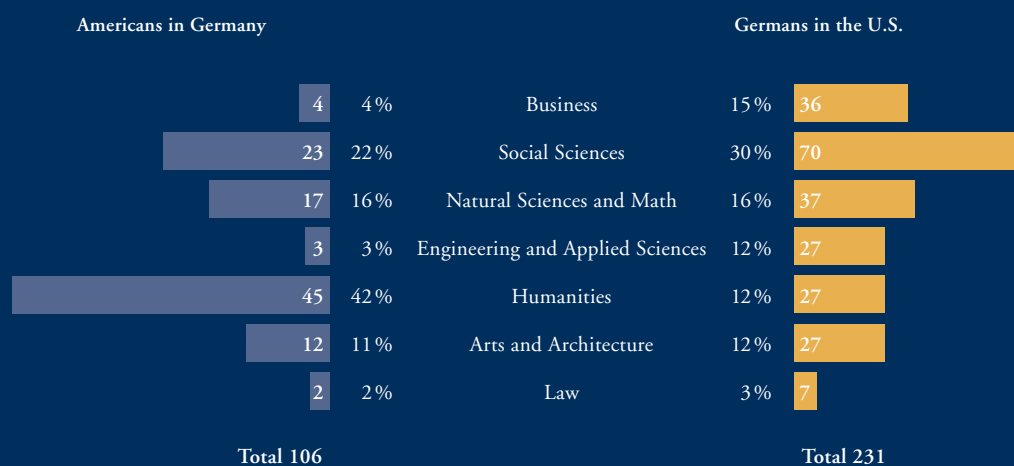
Americans in Germany

Germans in the U.S.

| Americans in Germany | % | Field | % | Germans in the U.S. |
|---|---|---|---|---|
| 4 | 4% | Business | 15% | 36 |
| 23 | 22% | Social Sciences | 30% | 70 |
| 17 | 16% | Natural Sciences and Math | 16% | 37 |
| 3 | 3% | Engineering and Applied Sciences | 12% | 27 |
| 45 | 42% | Humanities | 12% | 27 |
| 12 | 11% | Arts and Architecture | 12% | 27 |
| 2 | 2% | Law | 3% | 7 |

Total 106

Total 231